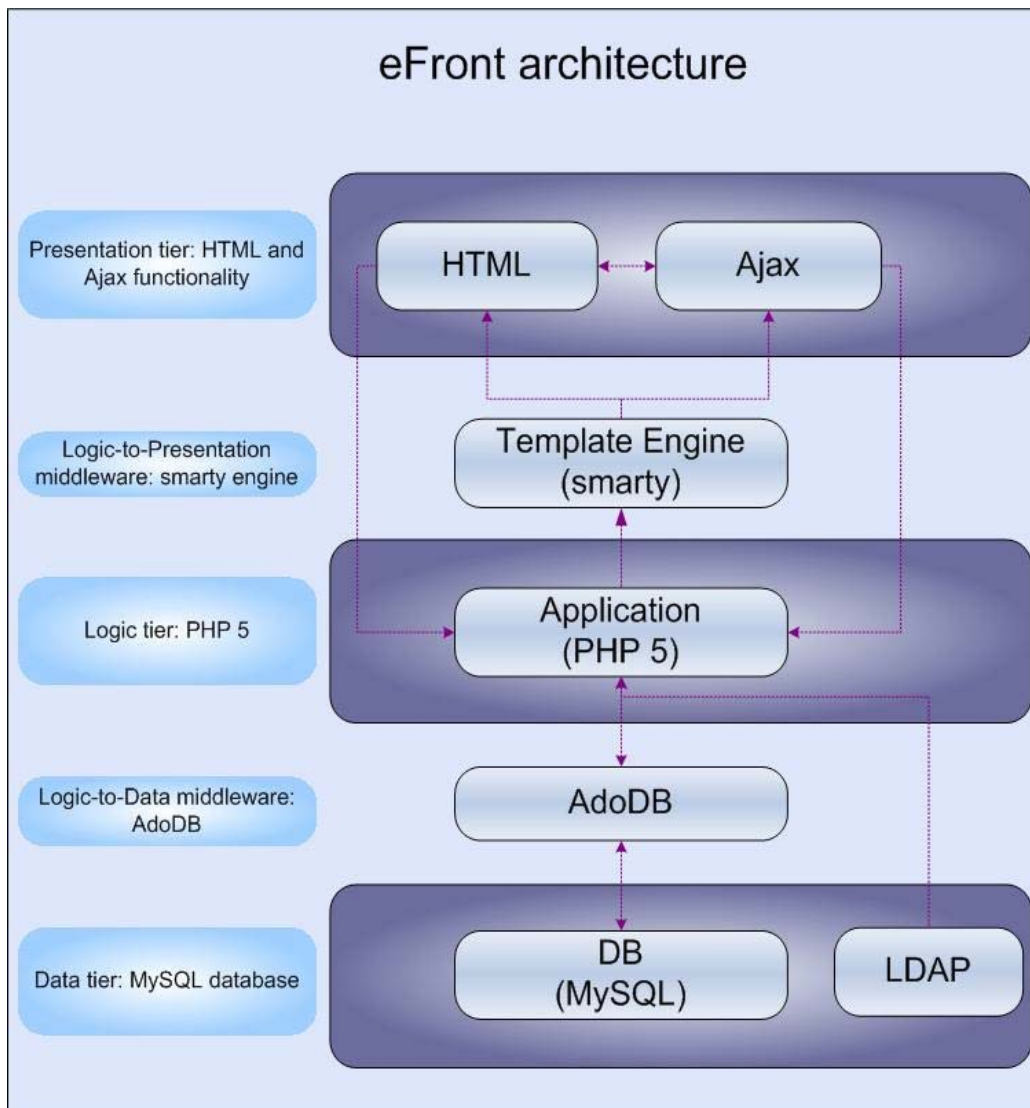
eFront architecture

Presentation tier: HTML and Ajax functionality

HTML

Ajax

Logic-to-Presentation middleware: smarty engine

Template Engine (smarty)

Logic tier: PHP 5

Application (PHP 5)

Logic-to-Data middleware: AdoDB

AdoDB

Data tier: MySQL database

DB (MySQL)

LDAP